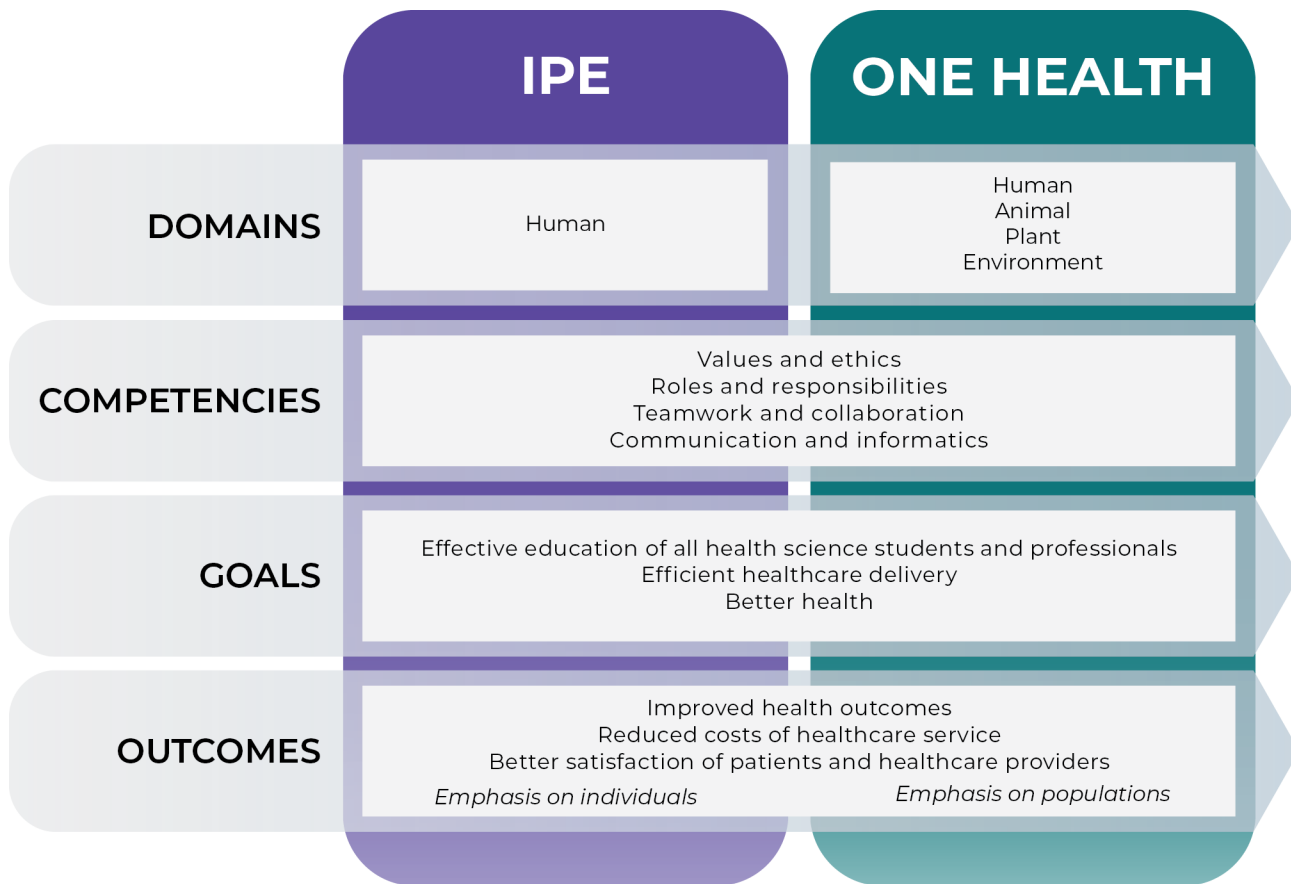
IPE

ONE HEALTH

DOMAINS

Human

Human
Animal
Plant
Environment

COMPETENCIES

Values and ethics
Roles and responsibilities
Teamwork and collaboration
Communication and informatics

GOALS

Effective education of all health science students and professionals
Efficient healthcare delivery
Better health

OUTCOMES

Improved health outcomes
Reduced costs of healthcare service
Better satisfaction of patients and healthcare providers

*Emphasis on individuals*

*Emphasis on populations*